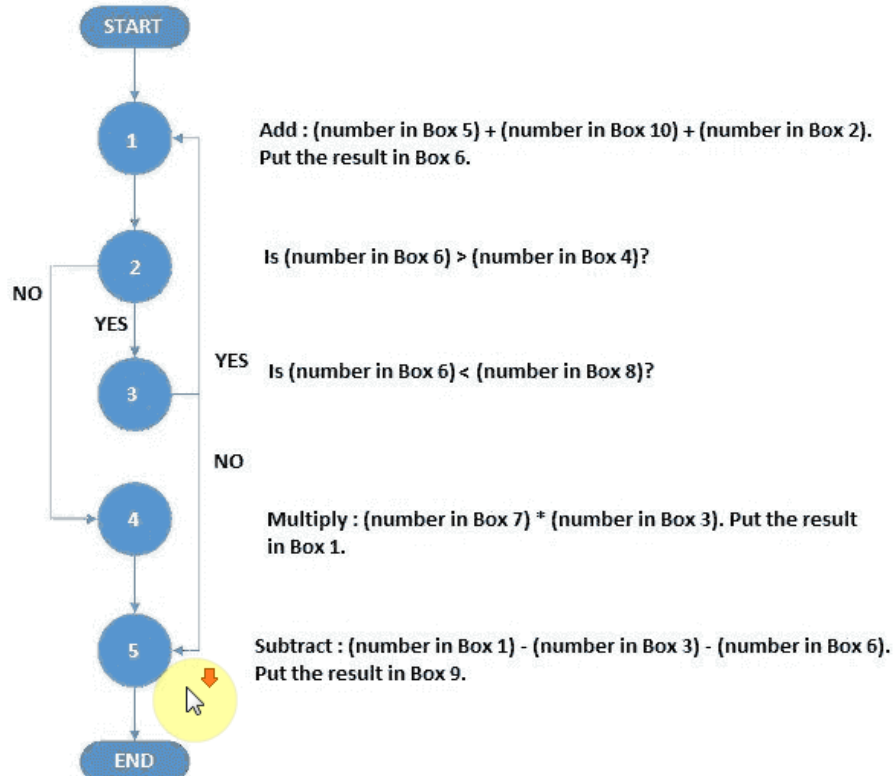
START

1

Add : (number in Box 5) + (number in Box 10) + (number in Box 2). Put the result in Box 6.

2

Is (number in Box 6) > (number in Box 4)?

NO

YES

3

YES

Is (number in Box 6) < (number in Box 8)?

NO

4

Multiply : (number in Box 7) * (number in Box 3). Put the result in Box 1.

5

Subtract : (number in Box 1) - (number in Box 3) - (number in Box 6). Put the result in Box 9.

END